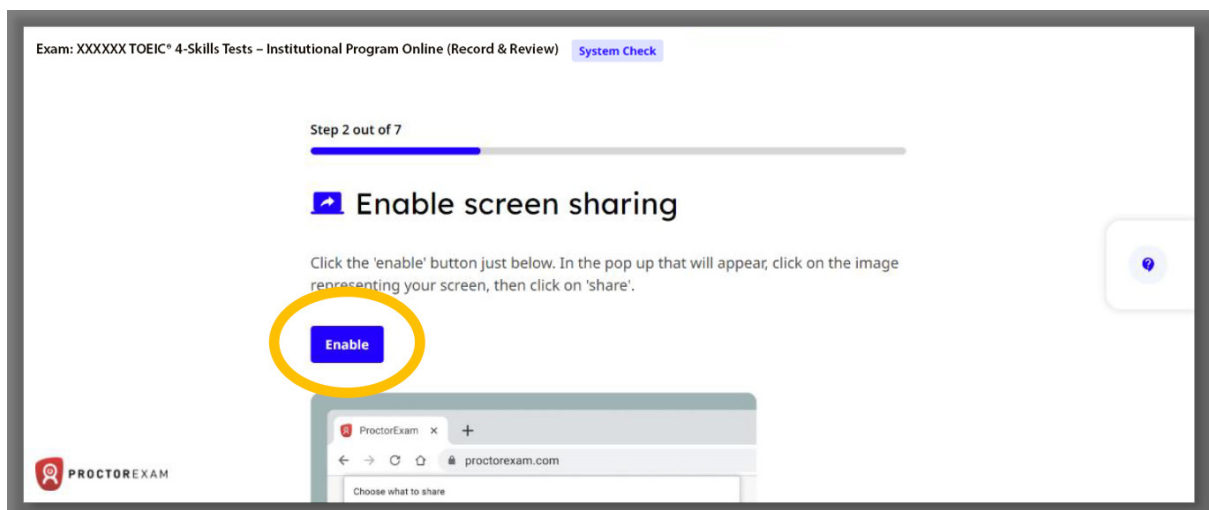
Exam: XXXXXX TOEIC® 4-Skills Tests – Institutional Program Online (Record & Review) System Check

Step 2 out of 7

Enable screen sharing

Click the 'enable' button just below. In the pop up that will appear, click on the image representing your screen, then click on 'share'.

Enable

ProctorExam ×

proctorexam.com

Choose what to share

PROCTOREXAM